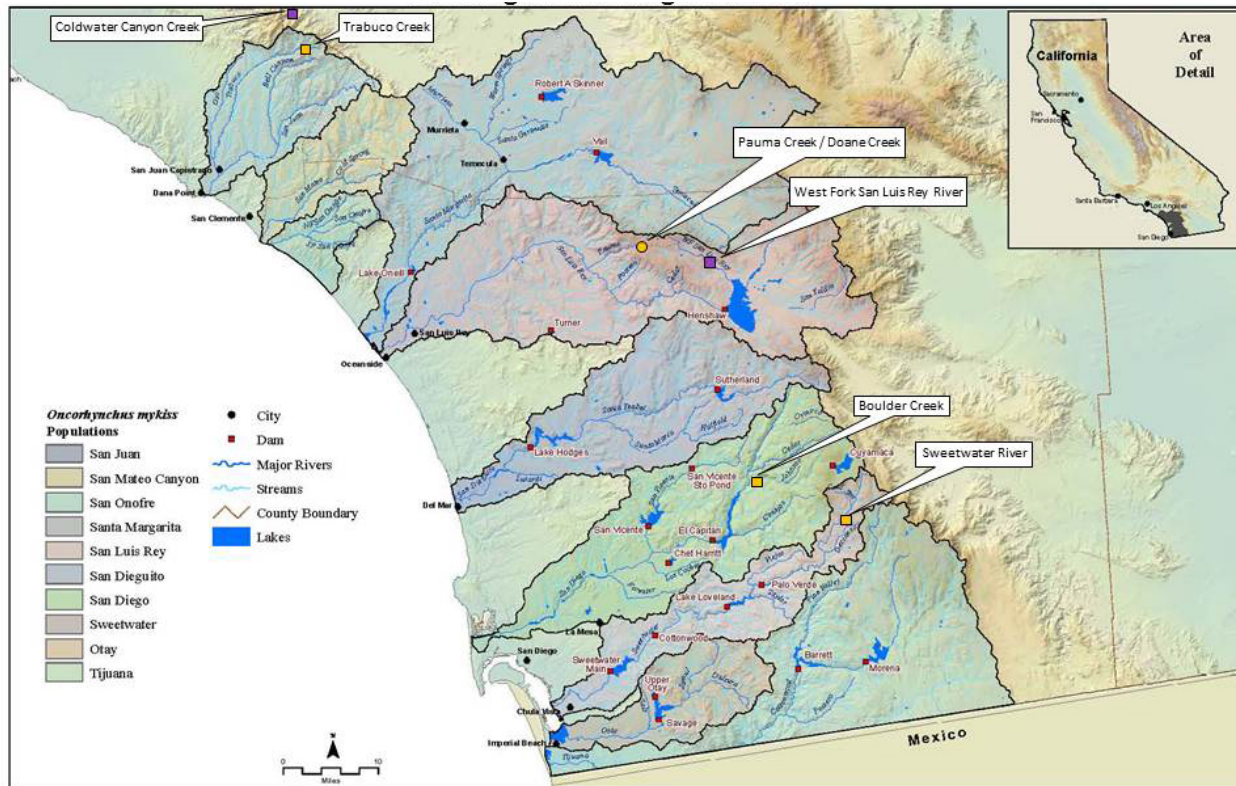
Coldwater Canyon Creek

Trabuco Creek

California

Area of Detail

Sacramento

San Francisco

Santa Barbara

Los Angeles

San Diego

Robert A Skinner

Murrieta

Temecula

Vail

Pauma Creek / Doane Creek

West Fork San Luis Rey River

San Juan Capistrano

Dana Point

San Clemente

Lake Oneill

Henshaw

Turner

San Luis Rey

Oceanside

Sutherland

Boulder Creek

Sweetwater River

Lake Hodges

San Vicente Sto Pond

Cuyamaca

Del Mar

San Vicente

El Capitan

Chet Harritt

Palo Verde

Lake Loveland

Cottonwood

La Mesa

San Diego

Sweetwater Main

Upper Otay

Savage

Barrett

Morena

Chula Vista

Imperial Beach

Mexico

*Oncorhynchus mykiss* Populations

| |
|---|
| San Juan |
| San Mateo Canyon |
| San Onofre |
| Santa Margarita |
| San Luis Rey |
| San Dieguito |
| San Diego |
| Sweetwater |
| Otay |
| Tijuana |

City

Dam

Major Rivers

Streams

County Boundary

Lakes

N

0 10

Miles